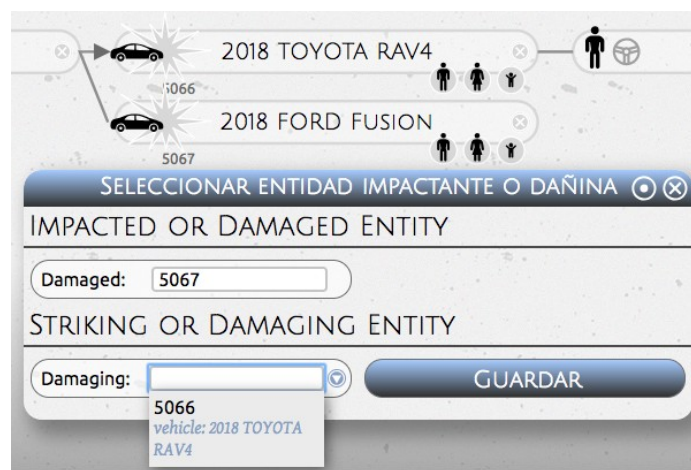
2018 TOYOTA RAV4

5066

2018 FORD FUSION

5067

SELECCIONAR ENTIDAD IMPACTANTE O DAÑINA

IMPACTED OR DAMAGED ENTITY

Damaged: 5067

STRIKING OR DAMAGING ENTITY

Damaging:

GUARDAR

5066
vehicle: 2018 TOYOTA RAV4